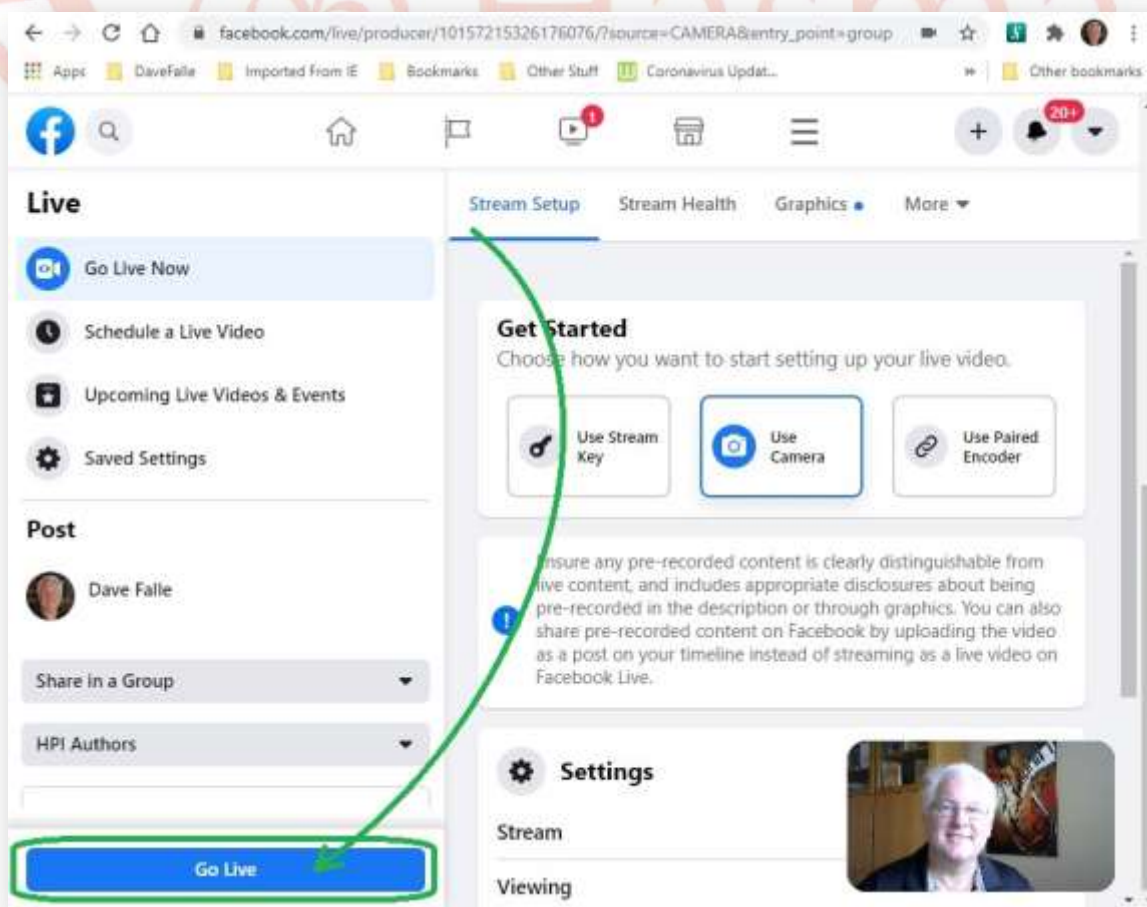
facebook.com/live/producer/10157215326176076/?source=CAMERA&entry_point=group

Apps DaveFalle Imported From IE Bookmarks Other Stuff Coronavirus Updat... » Other bookmarks

1 20+

Live

Go Live Now

Schedule a Live Video

Upcoming Live Videos & Events

Saved Settings

Post

Dave Falle

Share in a Group

HPI Authors

Go Live

Stream Setup Stream Health Graphics More

Get Started

Choose how you want to start setting up your live video.

Use Stream Key

Use Camera

Use Paired Encoder

Ensure any pre-recorded content is clearly distinguishable from live content, and includes appropriate disclosures about being pre-recorded in the description or through graphics. You can also share pre-recorded content on Facebook by uploading the video as a post on your timeline instead of streaming as a live video on Facebook Live.

Settings

Stream

Viewing